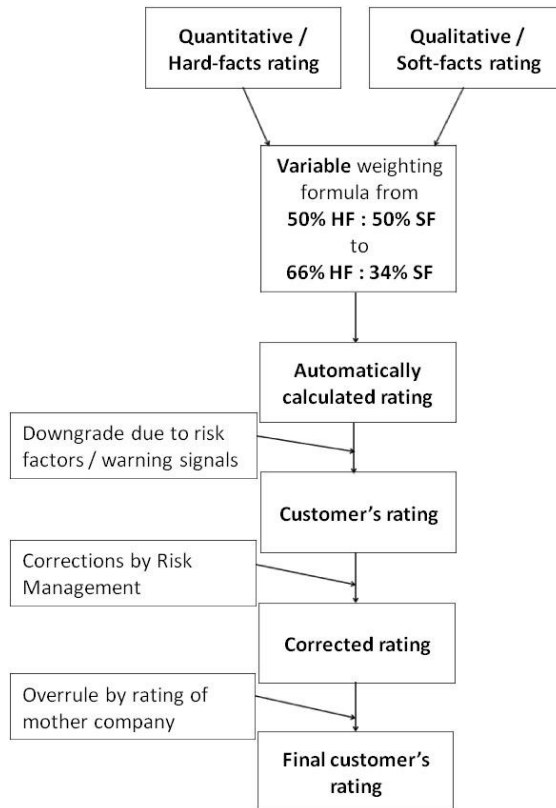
Quantitative / Hard-facts rating

Qualitative / Soft-facts rating

Variable weighting formula from 50% HF : 50% SF to 66% HF : 34% SF

Automatically calculated rating

Downgrade due to risk factors / warning signals

Customer's rating

Corrections by Risk Management

Corrected rating

Overrule by rating of mother company

Final customer's rating